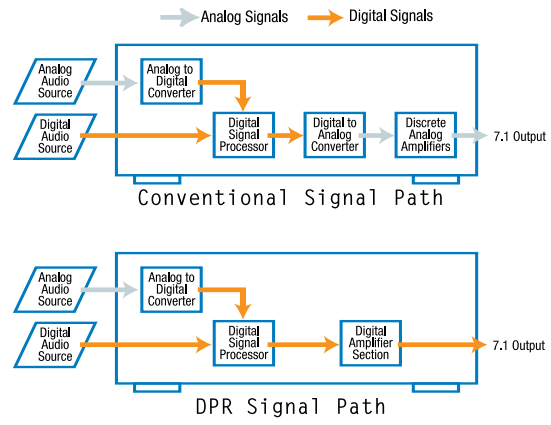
Analog Signals Digital Signals

Analog Audio Source

Analog to Digital Converter

Digital Audio Source

Digital Signal Processor

Digital to Analog Converter

Discrete Analog Amplifiers

7.1 Output

Conventional Signal Path

Analog Audio Source

Analog to Digital Converter

Digital Audio Source

Digital Signal Processor

Digital Amplifier Section

7.1 Output

DPR Signal Path